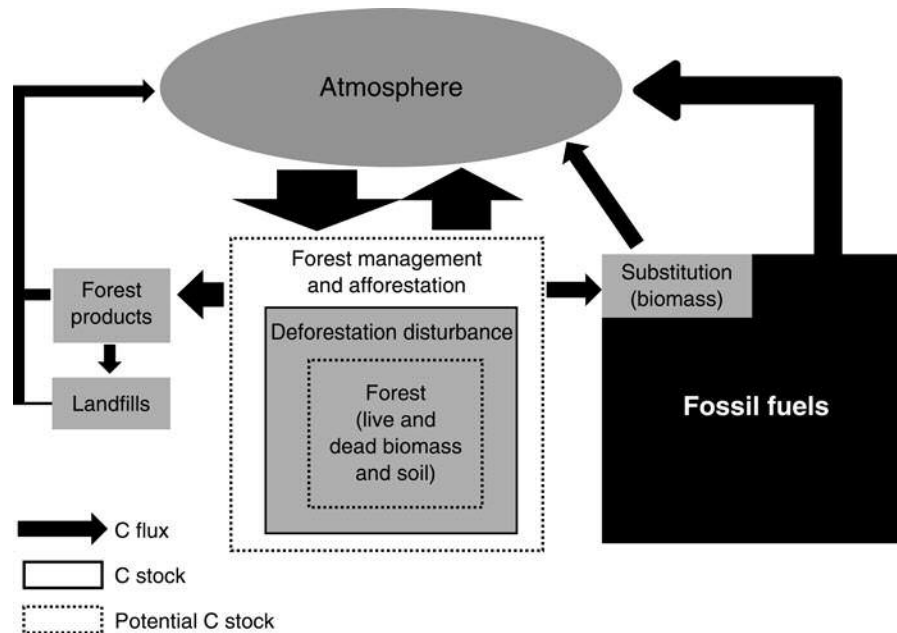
Atmosphere

Forest management and afforestation

Forest products

Landfills

Deforestation disturbance

Forest (live and dead biomass and soil)

Substitution (biomass)

Fossil fuels

C flux

C stock

Potential C stock